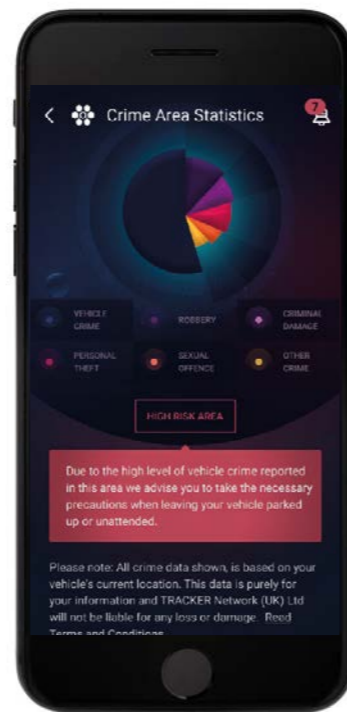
< Crime Area Statistics

7

VEHICLE CRIME

ROBBERY

CRIMINAL DAMAGE

PERSONAL THEFT

SEXUAL OFFENCE

OTHER CRIME

HIGH RISK AREA

Due to the high level of vehicle crime reported in this area we advise you to take the necessary precautions when leaving your vehicle parked up or unattended.

Please note: All crime data shown, is based on your vehicle's current location. This data is purely for your information and TRACKER Network (UK) Ltd will not be liable for any loss or damage. Read Terms and Conditions